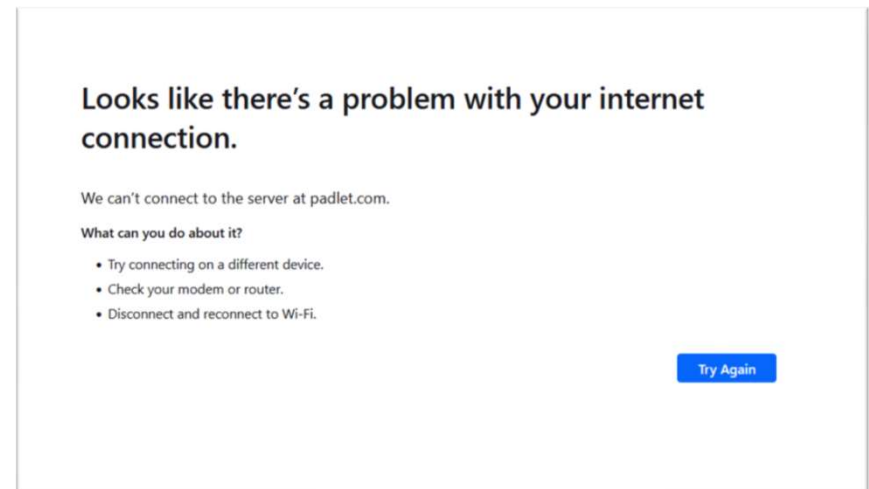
Looks like there’s a problem with your internet connection.

We can’t connect to the server at padlet.com.

What can you do about it?

- Try connecting on a different device.
- Check your modem or router.
- Disconnect and reconnect to Wi-Fi.

Try Again